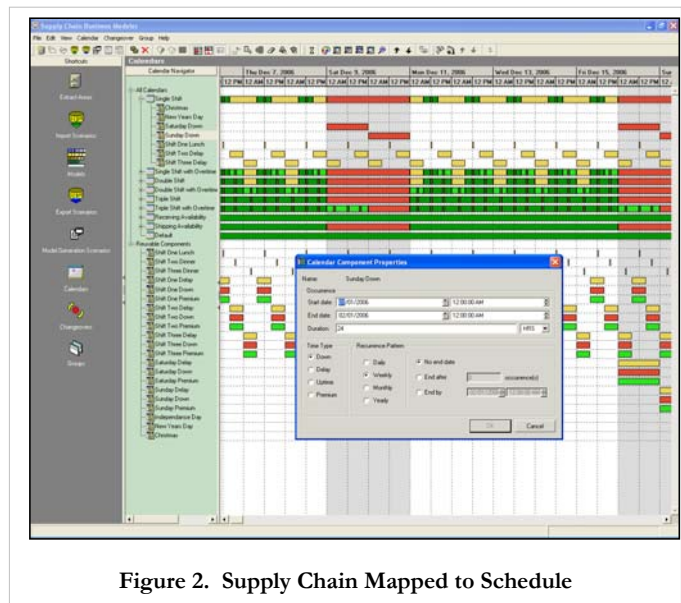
Supply Chain Business Modeler
File Edit View Calendar Changeover Group Help
Shortcuts
Calendars
Extract Areas
Import Scenarios
Models
Export Scenarios
Model Generation Scenarios
Calendar
Changeovers
Groups
Calendar Navigator
Thu Dec 7, 2006
Sat Dec 9, 2006
Mon Dec 11, 2006
Wed Dec 13, 2006
Fri Dec 15, 2006
Sat
12 PM 12 AM 12 PM 12 AM 12 PM 12 AM 12 PM 12 AM 12 PM 12 AM 12 PM 12 AM 12 PM 12 AM 12 PM 12 AM 12 PM 12 AM 12 PM 12 AM 12 PM 12 AM 12
All Calendars
Single Shift
Christmas
New Years Day
Saturday Down
Sunday Down
Shift One Lunch
Shift Two Delay
Shift Three Delay
Single Shift with Overtime
Double Shift
Double Shift with Overtime
Triple Shift
Triple Shift with Overtime
Receiving Availability
Shipping Availability
Default
Reusable Components
Shift One Lunch
Shift Two Dinner
Shift Three Dinner
Shift One Delay
Shift One Down
Shift One Premium
Shift Two Delay
Shift Two Down
Shift Two Premium
Shift Three Delay
Shift Three Down
Shift Three Premium
Saturday Delay
Saturday Down
Saturday Premium
Sunday Delay
Sunday Down
Sunday Premium
Independence Day
New Years Day
Christmas
Calendar Component Properties
Name: Sunday Down
Occurrence
Start date: 12/01/2006
12:00:00 AM
End date: 02/01/2006
12:00:00 AM
Duration: 24
HRS
Time Type
Down
Delay
Uptime
Premium
Recurrence Pattern
Daily
Weekly
Monthly
Yearly
No end date
End after
occurrence(s)
End by
OK
Cancel

Figure 2. Supply Chain Mapped to Schedule